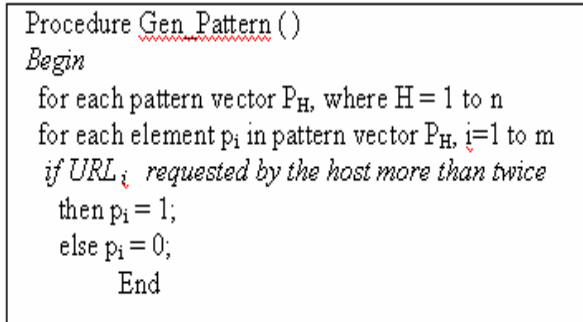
Procedure Gen_Pattern ( )
Begin
for each pattern vector $P_H$, where H = 1 to n
for each element $p_i$ in pattern vector $P_H$, i=1 to m
if $URL_i$ requested by the host more than twice
then $p_i = 1$;
else $p_i = 0$;
End